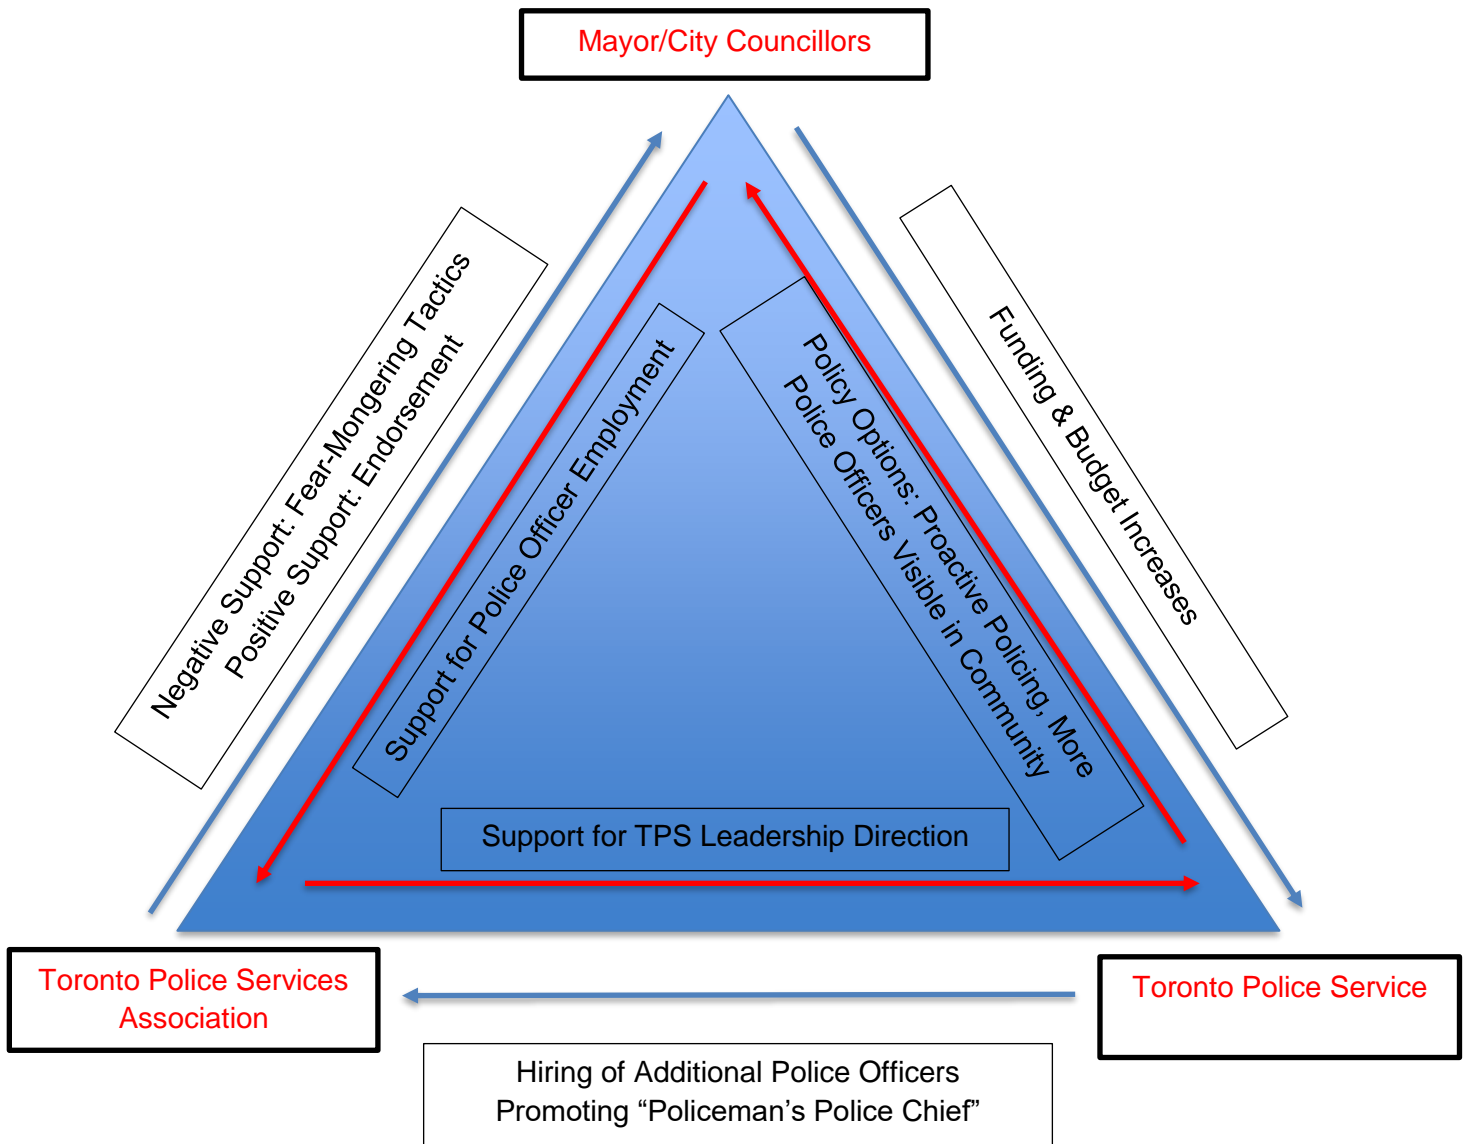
Mayor/City Councillors

Negative Support: Fear-Mongering Tactics
Positive Support: Endorsement

Support for Police Officer Employment

Policy Options: Proactive Policing, More Police Officers Visible in Community

Funding & Budget Increases

Support for TPS Leadership Direction

Toronto Police Services Association

Toronto Police Service

Hiring of Additional Police Officers
Promoting “Policeman’s Police Chief”